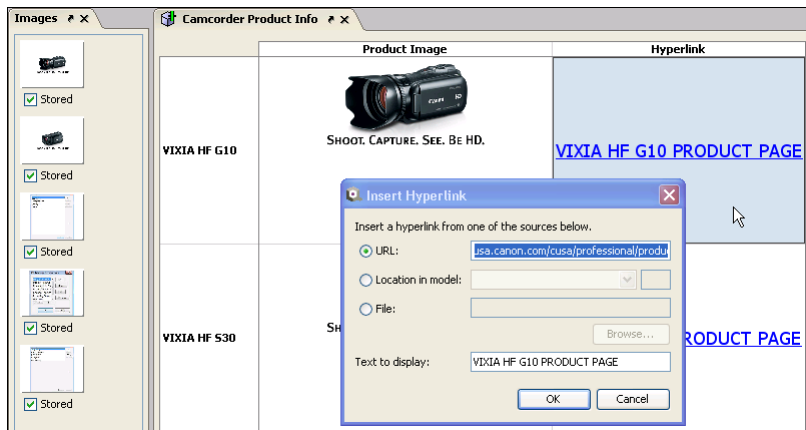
Images

Stored

Stored

Stored

Stored

Stored

Camcorder Product Info

| | Product Image | Hyperlink |
|---|---|---|
| VIXIA HF G10 | SHOOT. CAPTURE. SEE. BE HD. | VIXIA HF G10 PRODUCT PAGE |
| VIXIA HF S30 | SH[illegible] | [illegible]RODUCT PAGE |

Insert Hyperlink

Insert a hyperlink from one of the sources below.

URL: usa.canon.com/cusa/professional/produ

Location in model:

File:

Browse...

Text to display: VIXIA HF G10 PRODUCT PAGE

OK Cancel